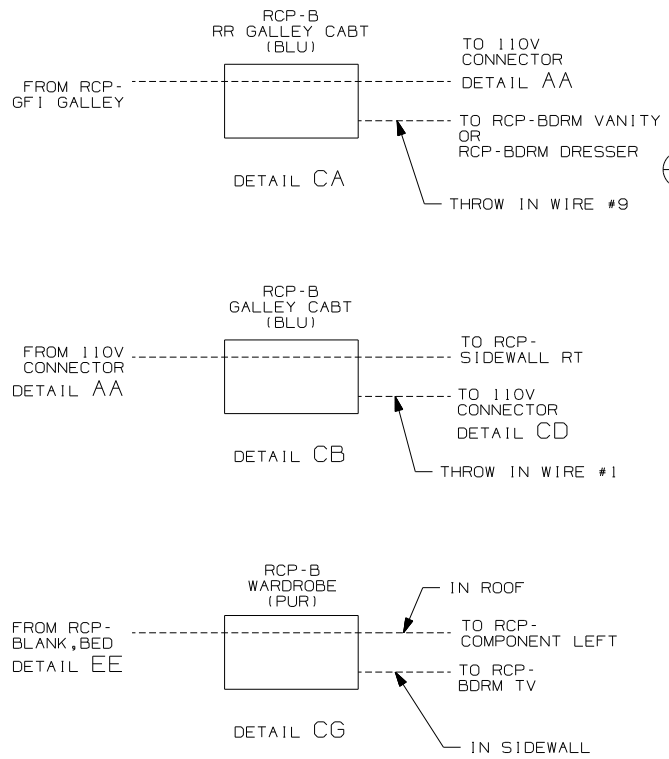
RCP-B
RR GALLEY CABT
(BLU)

FROM RCP-
GFI GALLEY

TO 110V
CONNECTOR
DETAIL AA

TO RCP-BDRM VANITY
OR
RCP-BDRM DRESSER

DETAIL CA

THROW IN WIRE #9

RCP-B
GALLEY CABT
(BLU)

FROM 110V
CONNECTOR
DETAIL AA

TO RCP-
SIDEWALL RT

TO 110V
CONNECTOR
DETAIL CD

DETAIL CB

THROW IN WIRE #1

RCP-B
WARDROBE
(PUR)

IN ROOF

FROM RCP-
BLANK,BED
DETAIL EE

TO RCP-
COMPONENT LEFT

TO RCP-
BDRM TV

DETAIL CG

IN SIDEWALL